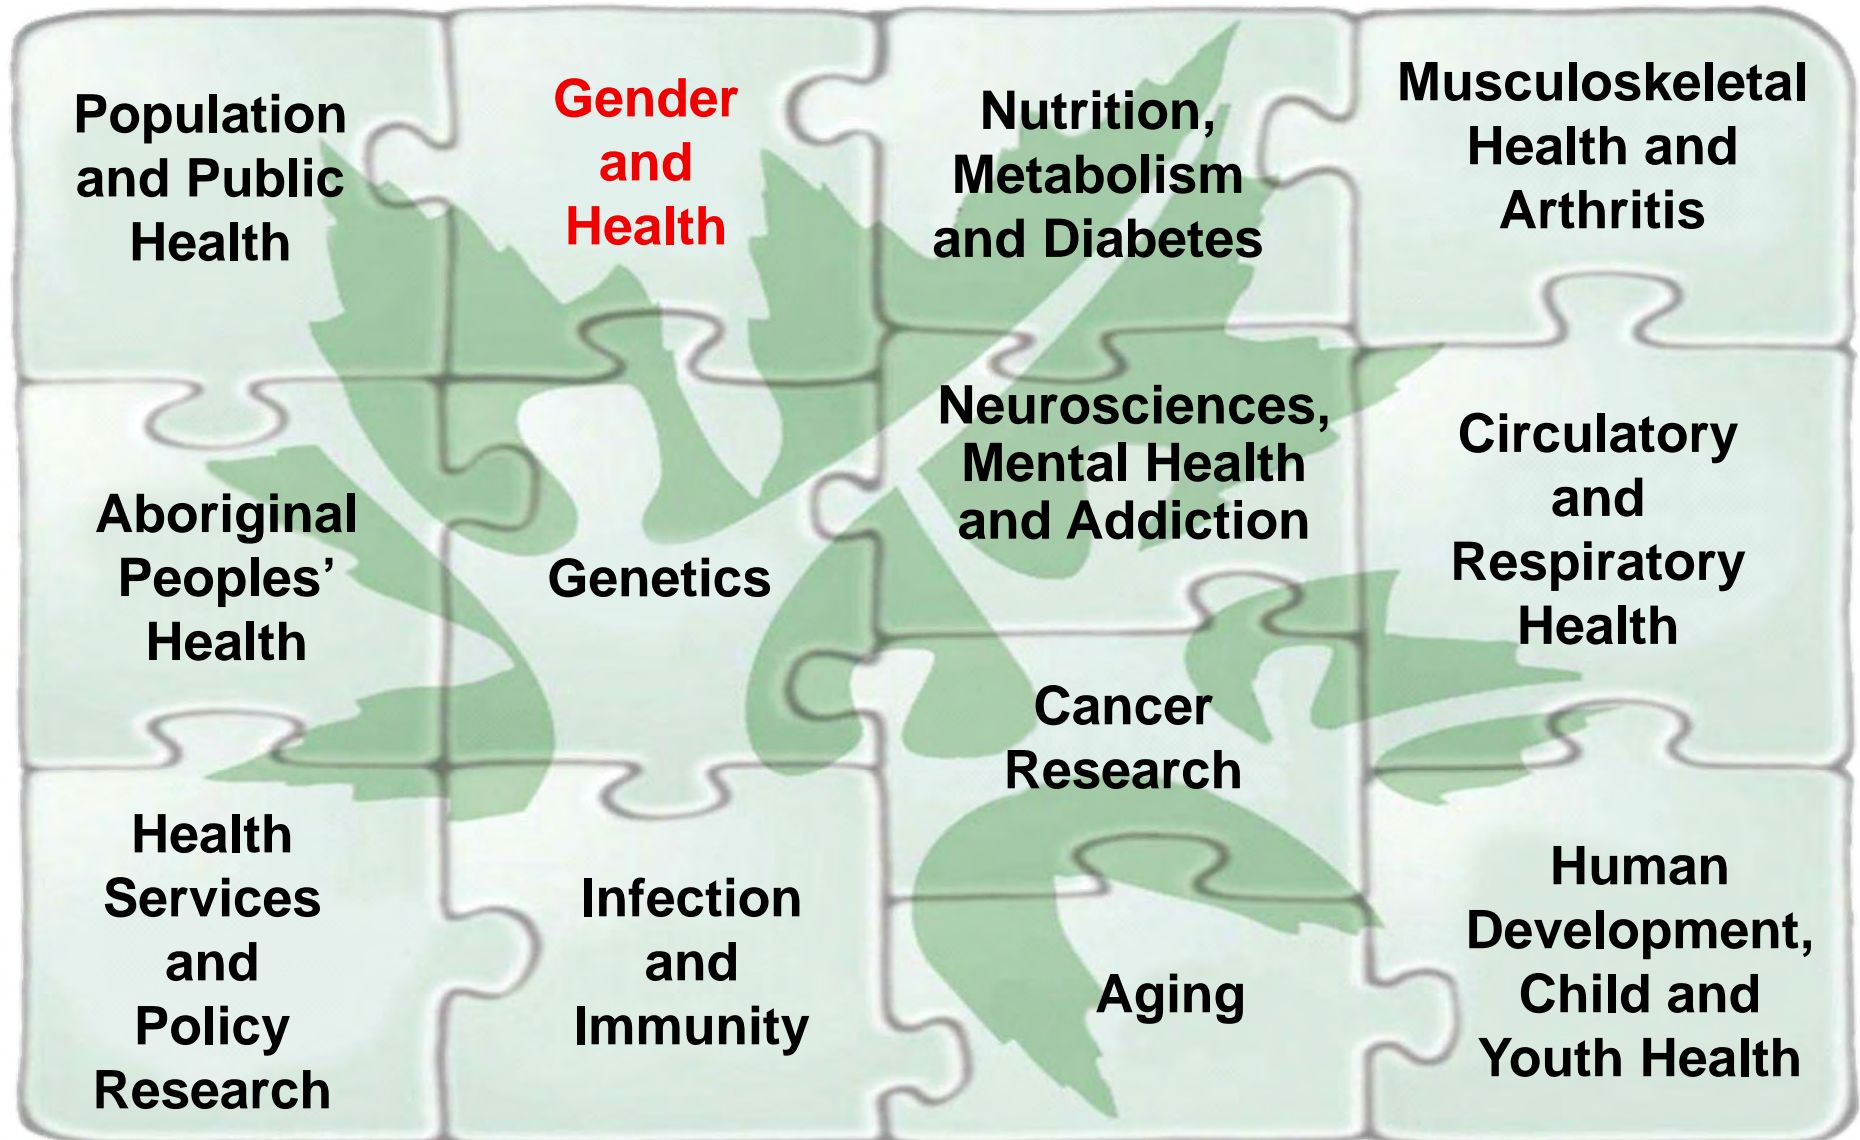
Population and Public Health

Gender and Health

Nutrition, Metabolism and Diabetes

Musculoskeletal Health and Arthritis

Aboriginal Peoples' Health

Genetics

Neurosciences, Mental Health and Addiction

Circulatory and Respiratory Health

Cancer Research

Health Services and Policy Research

Infection and Immunity

Aging

Human Development, Child and Youth Health